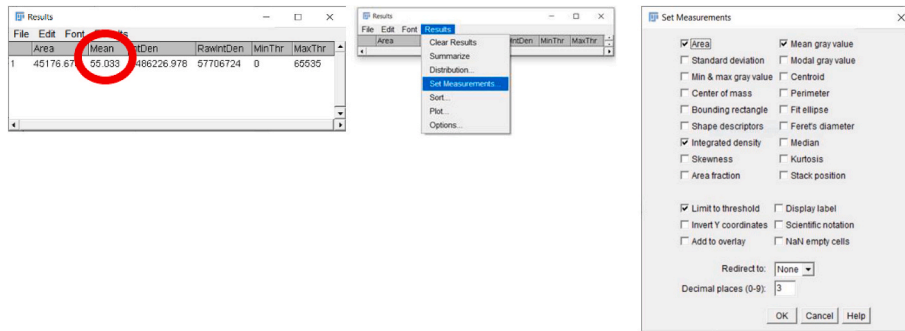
Results

File Edit Font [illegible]

| | Area | Mean | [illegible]tDen | RawIntDen | MinThr | MaxThr |
|---|---|---|---|---|---|---|
| 1 | 45176.67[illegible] | 55.033 | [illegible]486226.978 | 57706724 | 0 | 65535 |

Results

File Edit Font Results

Area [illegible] ntDen MinThr MaxThr

Clear Results
Summarize
Distribution...
Set Measurements...
Sort...
Plot...
Options...

Set Measurements

☑ Area ☑ Mean gray value
☐ Standard deviation ☐ Modal gray value
☐ Min & max gray value ☐ Centroid
☐ Center of mass ☐ Perimeter
☐ Bounding rectangle ☐ Fit ellipse
☐ Shape descriptors ☐ Feret's diameter
☑ Integrated density ☐ Median
☐ Skewness ☐ Kurtosis
☐ Area fraction ☐ Stack position

☑ Limit to threshold ☐ Display label
☐ Invert Y coordinates ☐ Scientific notation
☐ Add to overlay ☐ NaN empty cells

Redirect to: None
Decimal places (0-9): 3

OK Cancel Help